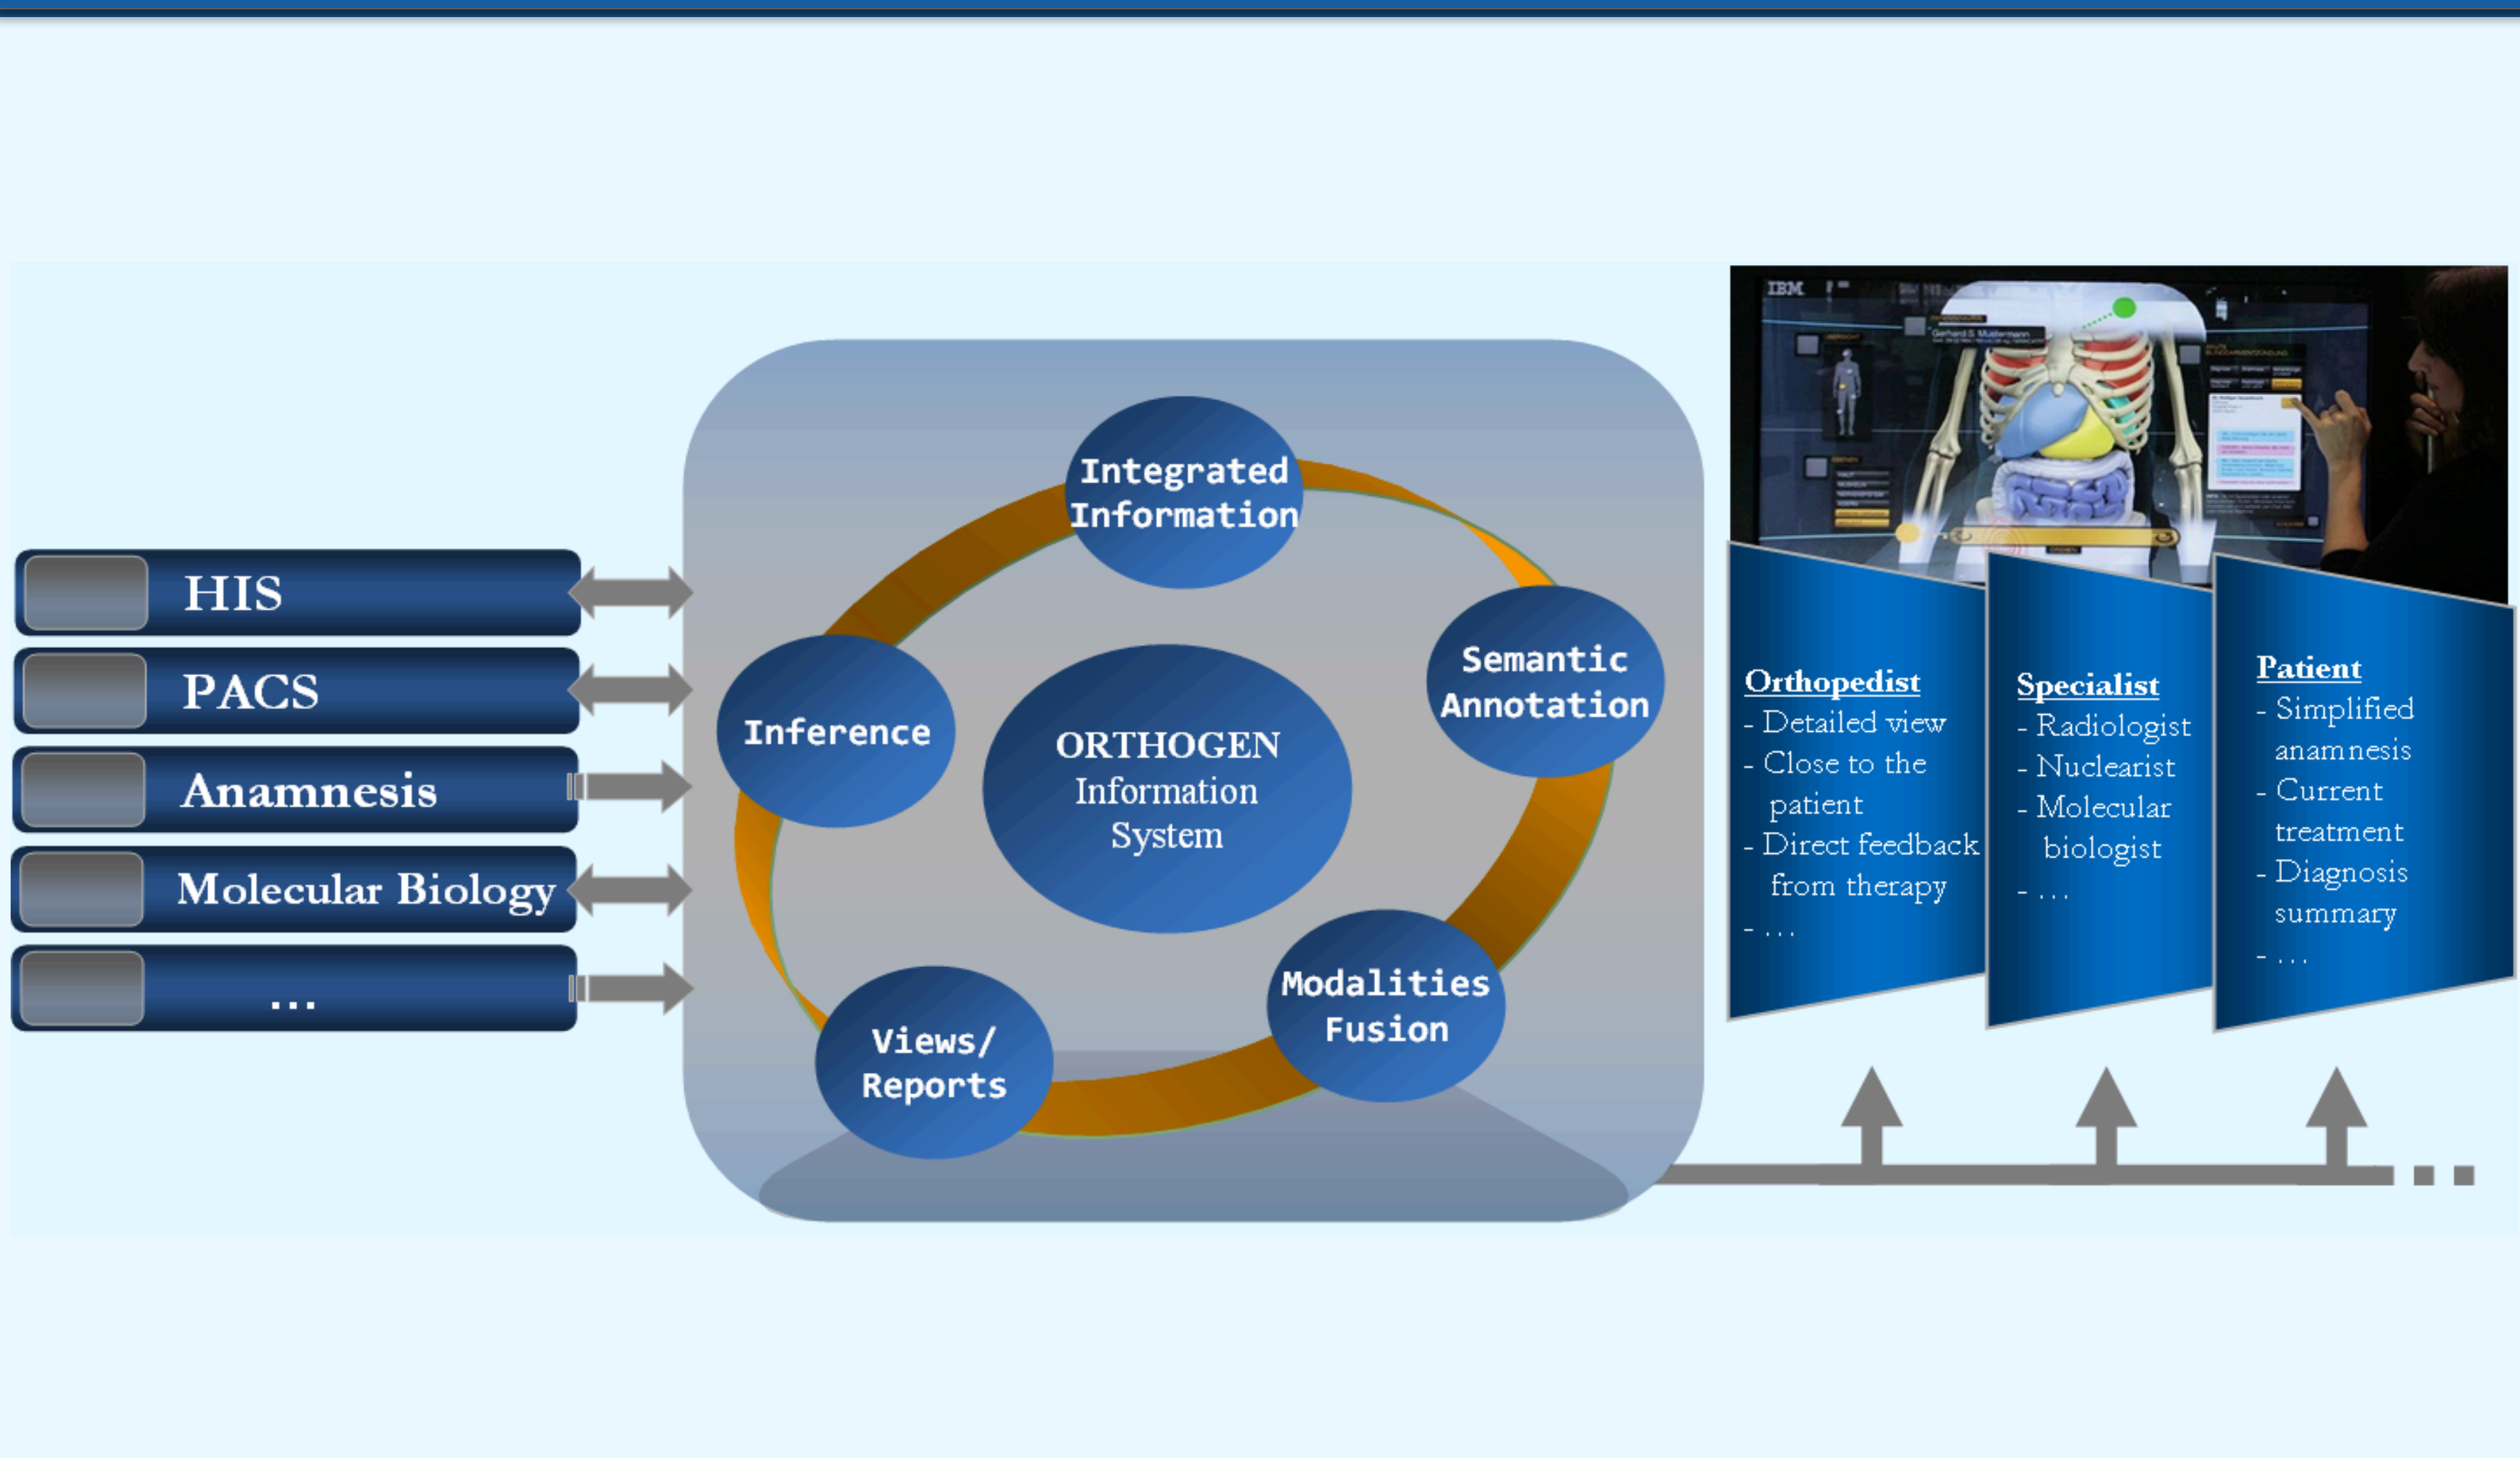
HIS

PACS

Anamnesis

Molecular Biology

...

Integrated Information

Semantic Annotation

Inference

ORTHOGEN Information System

Modalities Fusion

Views/ Reports

IBM

Orthopedist
- Detailed view
- Close to the patient
- Direct feedback from therapy
- ...

Specialist
- Radiologist
- Nuclearist
- Molecular biologist
- ...

Patient
- Simplified anamnesis
- Current treatment
- Diagnosis summary
- ...

...